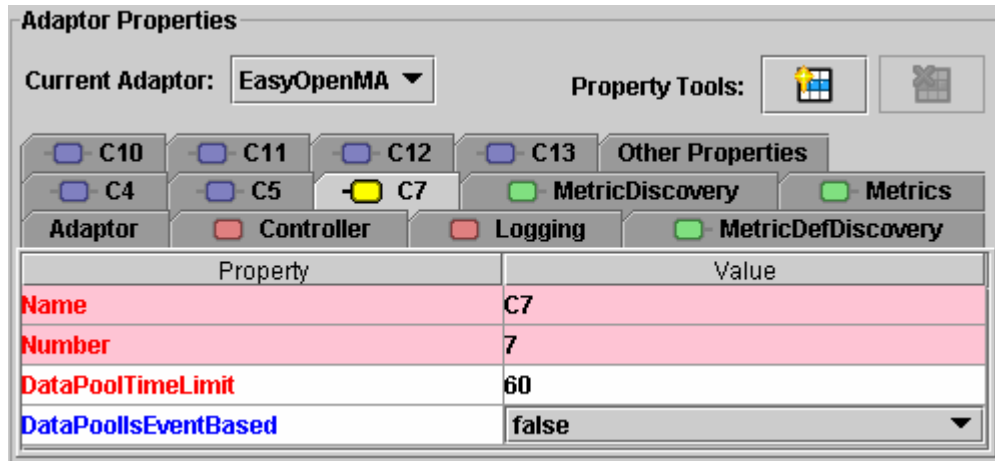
Adaptor Properties

Current Adaptor: EasyOpenMA

Property Tools:

C10 C11 C12 C13 Other Properties

C4 C5 C7 MetricDiscovery Metrics

Adaptor Controller Logging MetricDefDiscovery

| Property | Value |
|---|---|
| Name | C7 |
| Number | 7 |
| DataPoolTimeLimit | 60 |
| DataPoolIsEventBased | false |